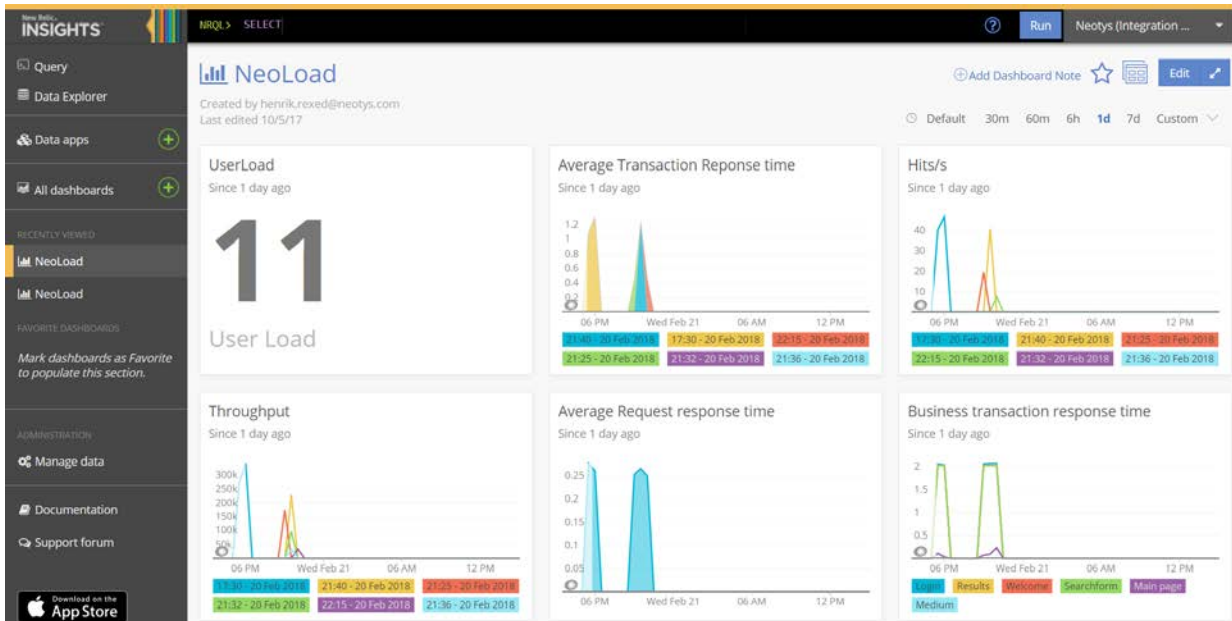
New Relic. INSIGHTS

NRQL> SELECT

Run Neotys (Integration ...

Query
Data Explorer
Data apps
All dashboards
RECENTLY VIEWED
NeoLoad
NeoLoad
FAVORITE DASHBOARDS
Mark dashboards as Favorite to populate this section.
ADMINISTRATION
Manage data
Documentation
Support forum
Download on the App Store

NeoLoad
Created by henrik.rexed@neotys.com
Last edited 10/5/17

Add Dashboard Note Edit

Default 30m 60m 6h 1d 7d Custom

UserLoad
Since 1 day ago
11
User Load

Average Transaction Reponse time
Since 1 day ago
1.2 1 0.8 0.6 0.4 0.2 0
06 PM Wed Feb 21 06 AM 12 PM
21:40 - 20 Feb 2018 17:30 - 20 Feb 2018 22:15 - 20 Feb 2018
21:25 - 20 Feb 2018 21:32 - 20 Feb 2018 21:36 - 20 Feb 2018

Hits/s
Since 1 day ago
40 30 20 10 0
06 PM Wed Feb 21 06 AM 12 PM
17:30 - 20 Feb 2018 21:40 - 20 Feb 2018 21:25 - 20 Feb 2018
22:15 - 20 Feb 2018 21:32 - 20 Feb 2018 21:36 - 20 Feb 2018

Throughput
Since 1 day ago
300k 250k 200k 150k 100k 50k 0
06 PM Wed Feb 21 06 AM 12 PM
17:30 - 20 Feb 2018 21:40 - 20 Feb 2018 21:25 - 20 Feb 2018
21:32 - 20 Feb 2018 22:15 - 20 Feb 2018 21:36 - 20 Feb 2018

Average Request response time
Since 1 day ago
0.25 0.2 0.15 0.1 0.05 0
06 PM Wed Feb 21 06 AM 12 PM

Business transaction response time
Since 1 day ago
2 1.5 1 0.5 0
06 PM Wed Feb 21 06 AM 12 PM
Login Results Welcome Searchform Main page
Medium